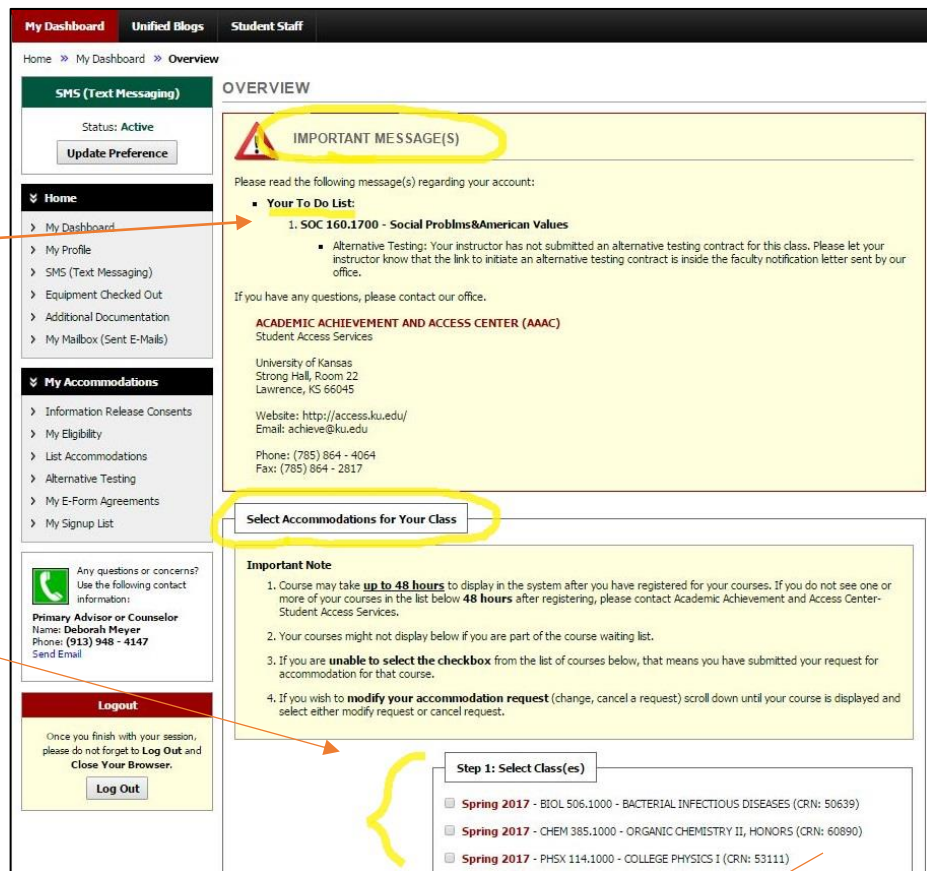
My Dashboard | Unified Blogs | Student Staff

Home » My Dashboard » Overview

SMS (Text Messaging)

Status: Active

Update Preference

Home

- My Dashboard
- My Profile
- SMS (Text Messaging)
- Equipment Checked Out
- Additional Documentation
- My Mailbox (Sent E-Mails)

My Accommodations

- Information Release Consents
- My Eligibility
- List Accommodations
- Alternative Testing
- My E-Form Agreements
- My Signup List

Any questions or concerns? Use the following contact information:

Primary Advisor or Counselor
Name: Deborah Meyer
Phone: (913) 948 - 4147
Send Email

Logout

Once you finish with your session, please do not forget to Log Out and Close Your Browser.

Log Out

OVERVIEW

IMPORTANT MESSAGE(S)

Please read the following message(s) regarding your account:

- Your To Do List:
1. SOC 160.1700 - Social Problms&American Values
- Alternative Testing: Your instructor has not submitted an alternative testing contract for this class. Please let your instructor know that the link to initiate an alternative testing contract is inside the faculty notification letter sent by our office.

If you have any questions, please contact our office.

ACADEMIC ACHIEVEMENT AND ACCESS CENTER (AAAC)
Student Access Services

University of Kansas
Strong Hall, Room 22
Lawrence, KS 66045

Website: http://access.ku.edu/
Email: achieve@ku.edu

Phone: (785) 864 - 4064
Fax: (785) 864 - 2817

Select Accommodations for Your Class

Important Note

1. Course may take up to 48 hours to display in the system after you have registered for your courses. If you do not see one or more of your courses in the list below 48 hours after registering, please contact Academic Achievement and Access Center-Student Access Services.
2. Your courses might not display below if you are part of the course waiting list.
3. If you are unable to select the checkbox from the list of courses below, that means you have submitted your request for accommodation for that course.
4. If you wish to modify your accommodation request (change, cancel a request) scroll down until your course is displayed and select either modify request or cancel request.

Step 1: Select Class(es)

Spring 2017 - BIOL 506.1000 - BACTERIAL INFECTIOUS DISEASES (CRN: 50639)
Spring 2017 - CHEM 385.1000 - ORGANIC CHEMISTRY II, HONORS (CRN: 60890)
Spring 2017 - PHSX 114.1000 - COLLEGE PHYSICS I (CRN: 53111)